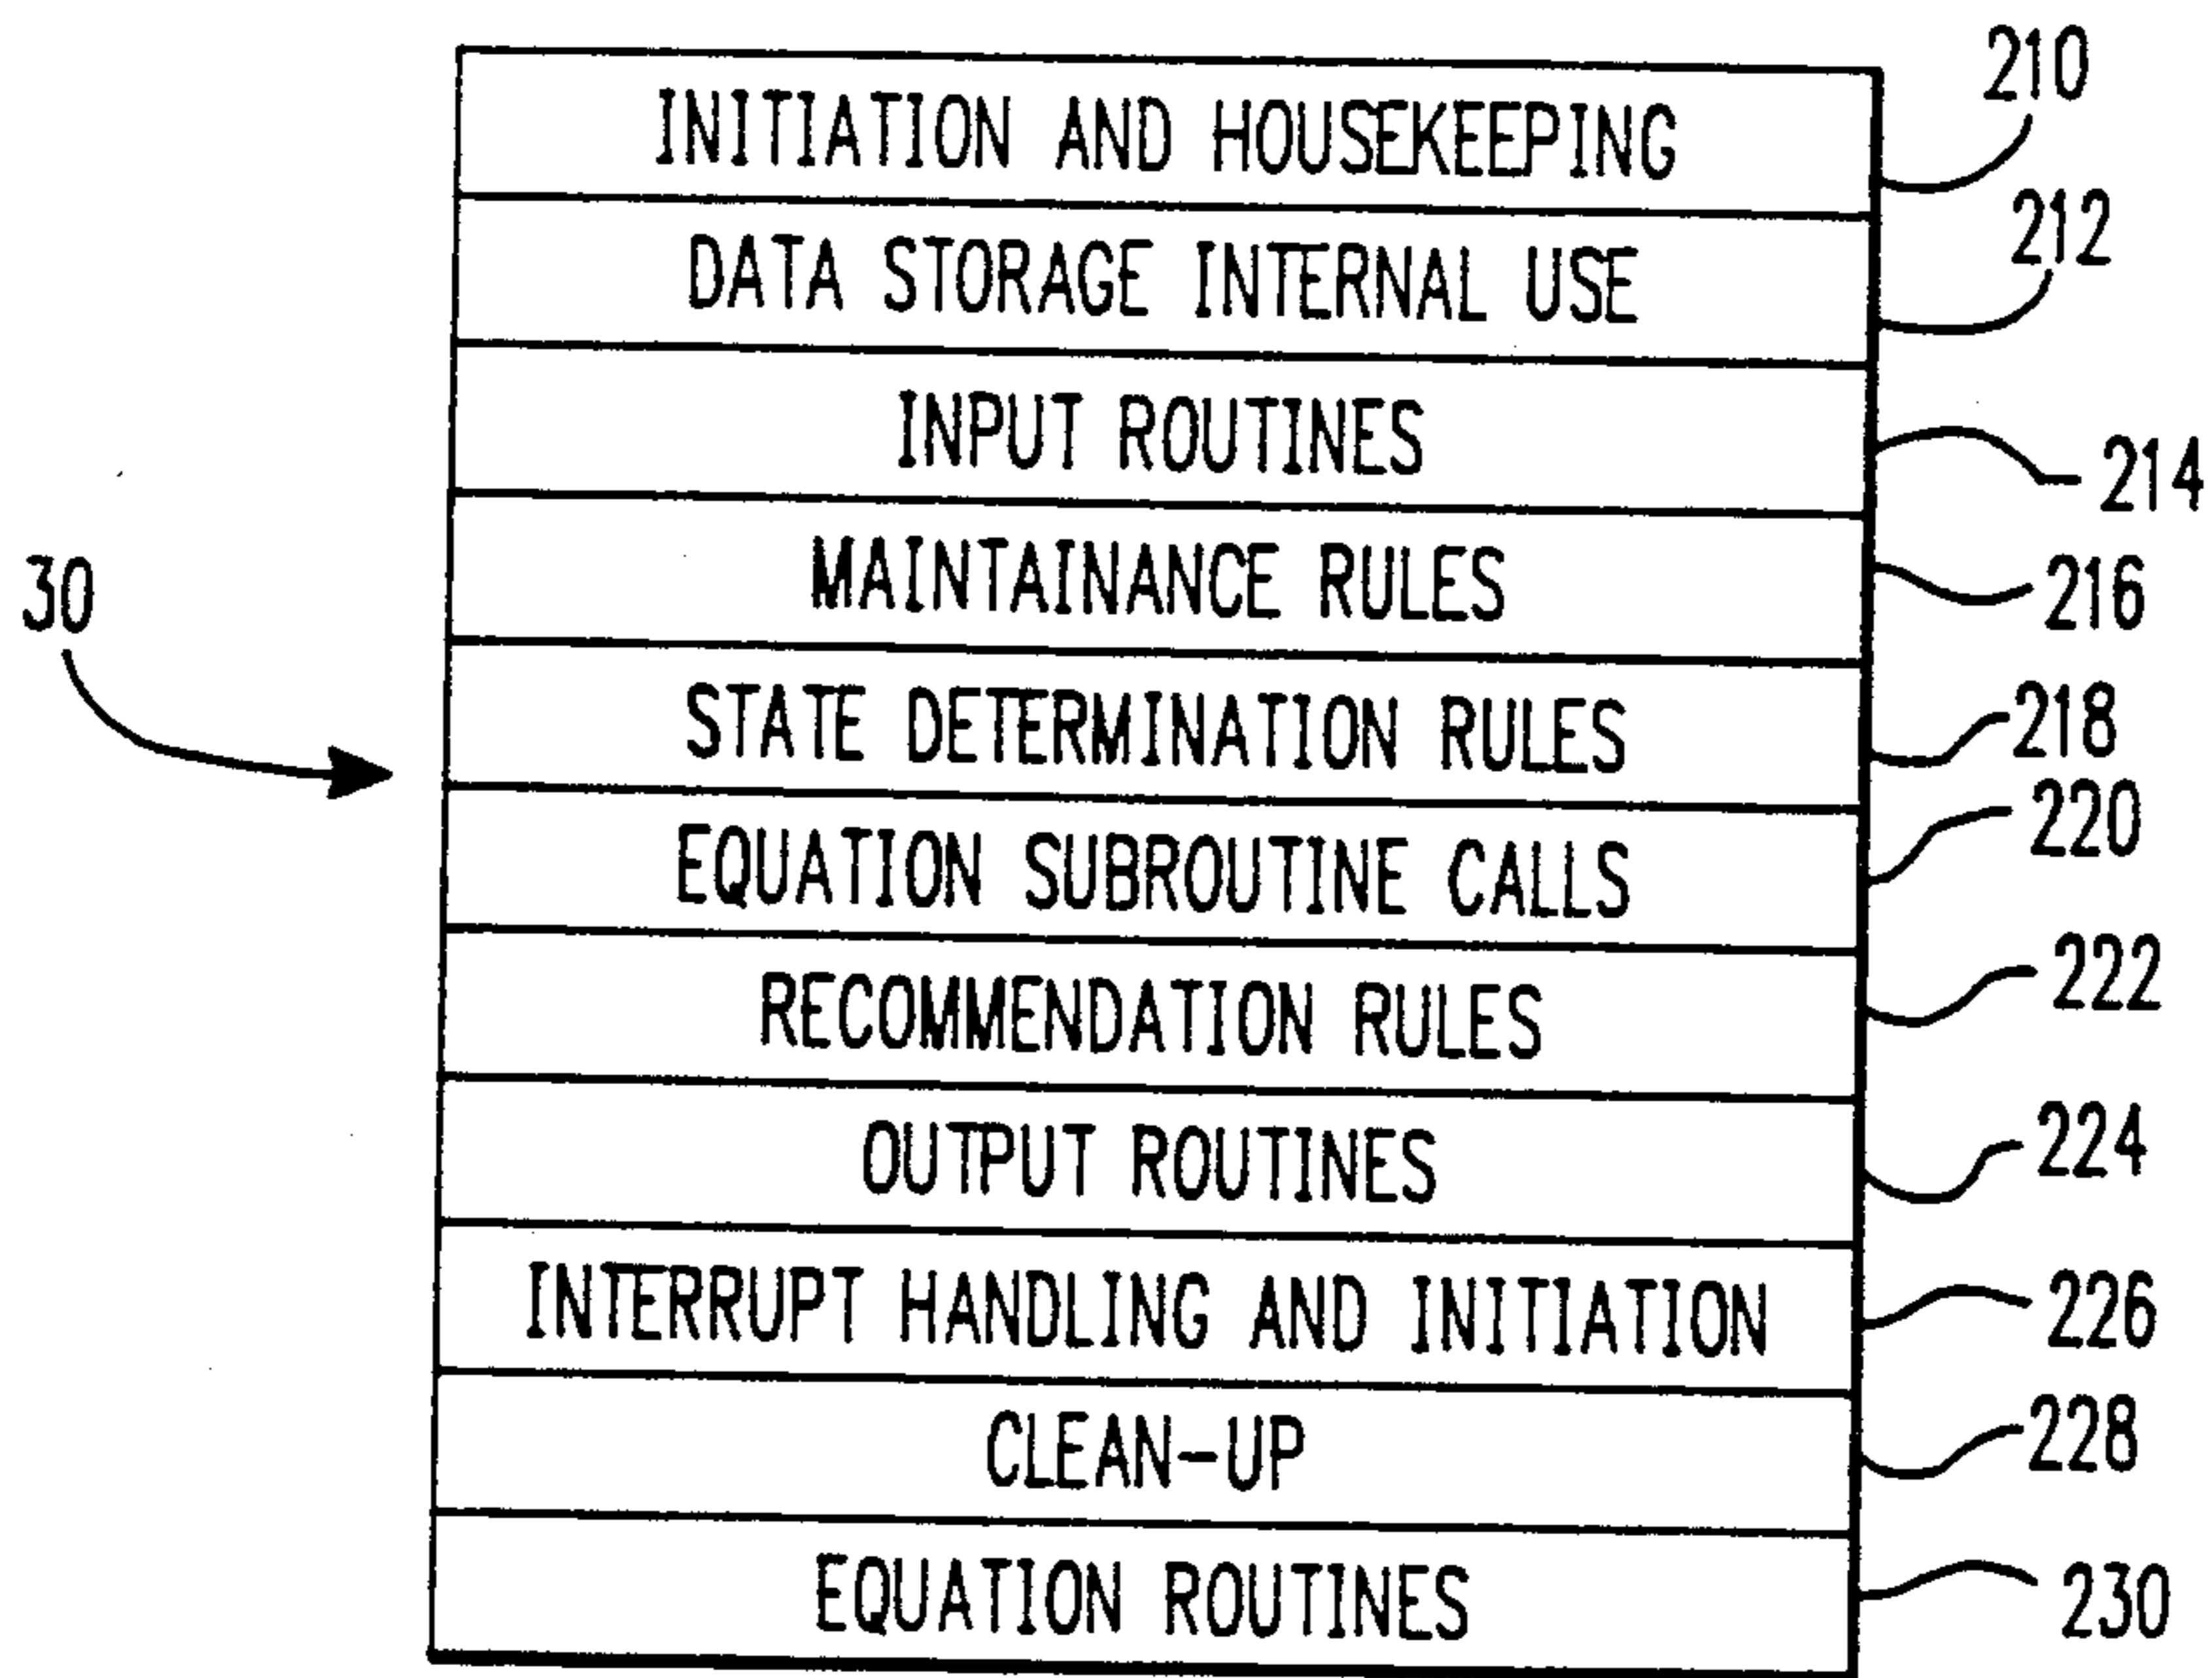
210
INITIATION AND HOUSEKEEPING
212
DATA STORAGE INTERNAL USE
INPUT ROUTINES
214
30
MAINTAINANCE RULES
216
STATE DETERMINATION RULES
218
EQUATION SUBROUTINE CALLS
220
RECOMMENDATION RULES
222
OUTPUT ROUTINES
224
INTERRUPT HANDLING AND INITIATION
226
CLEAN-UP
228
EQUATION ROUTINES
230